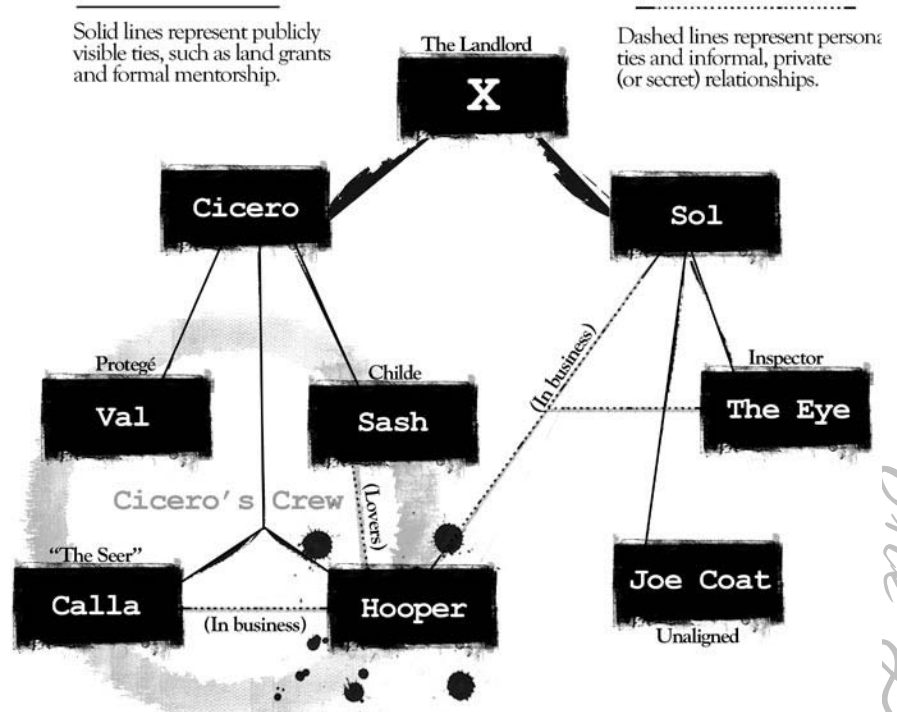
Solid lines represent publicly visible ties, such as land grants and formal mentorship.

The Landlord

X

Dashed lines represent persona ties and informal, private (or secret) relationships.

Cicero

Sol

Protegé

Val

Childe

Sash

(In business)

Inspector

The Eye

Cicero's Crew

(Lovers)

"The Seer"

Calla

Hooper

(In business)

Joe Coat

Unaligned